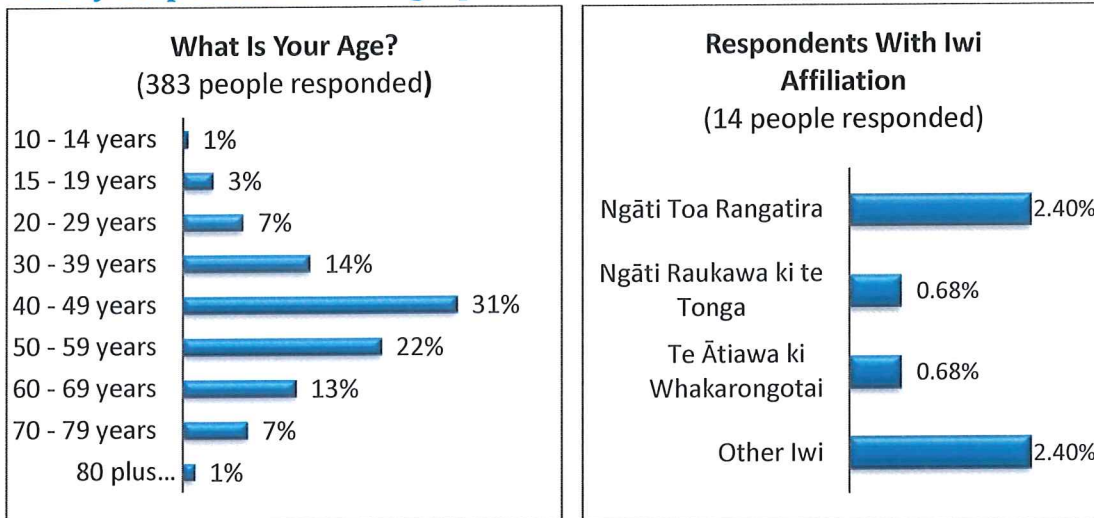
What Is Your Age?
(383 people responded)

10 - 14 years 1%
15 - 19 years 3%
20 - 29 years 7%
30 - 39 years 14%
40 - 49 years 31%
50 - 59 years 22%
60 - 69 years 13%
70 - 79 years 7%
80 plus... 1%

Respondents With Iwi Affiliation
(14 people responded)

Ngāti Toa Rangatira 2.40%
Ngāti Raukawa ki te Tonga 0.68%
Te Ātiawa ki Whakarongotai 0.68%
Other Iwi 2.40%